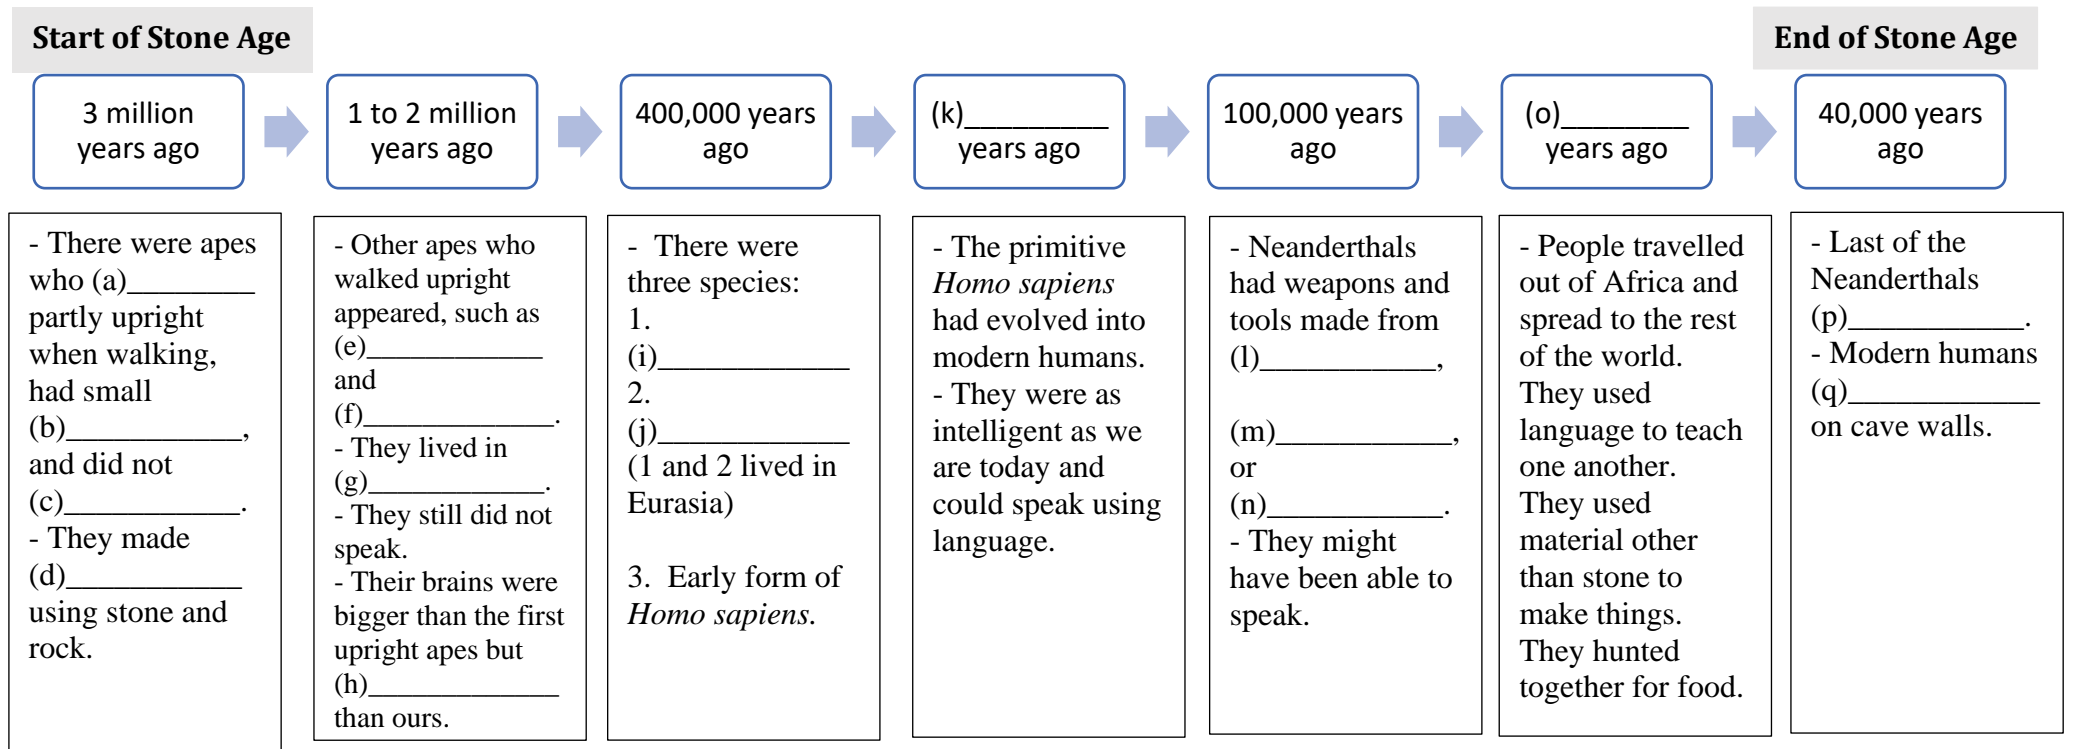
Start of Stone Age

End of Stone Age

3 million years ago

1 to 2 million years ago

400,000 years ago

(k)__________ years ago

100,000 years ago

(o)_________ years ago

40,000 years ago

- There were apes who (a)_________ partly upright when walking, had small (b)____________, and did not (c)____________.
- They made (d)____________ using stone and rock.

- Other apes who walked upright appeared, such as (e)____________ and (f)_____________.
- They lived in (g)____________.
- They still did not speak.
- Their brains were bigger than the first upright apes but (h)____________ than ours.

- There were three species:
1. (i)_____________
2. (j)_____________
(1 and 2 lived in Eurasia)

3. Early form of *Homo sapiens.*

- The primitive *Homo sapiens* had evolved into modern humans.
- They were as intelligent as we are today and could speak using language.

- Neanderthals had weapons and tools made from (l)____________,

(m)____________, or (n)____________.
- They might have been able to speak.

- People travelled out of Africa and spread to the rest of the world.
They used language to teach one another.
They used material other than stone to make things.
They hunted together for food.

- Last of the Neanderthals (p)____________.
- Modern humans (q)____________ on cave walls.